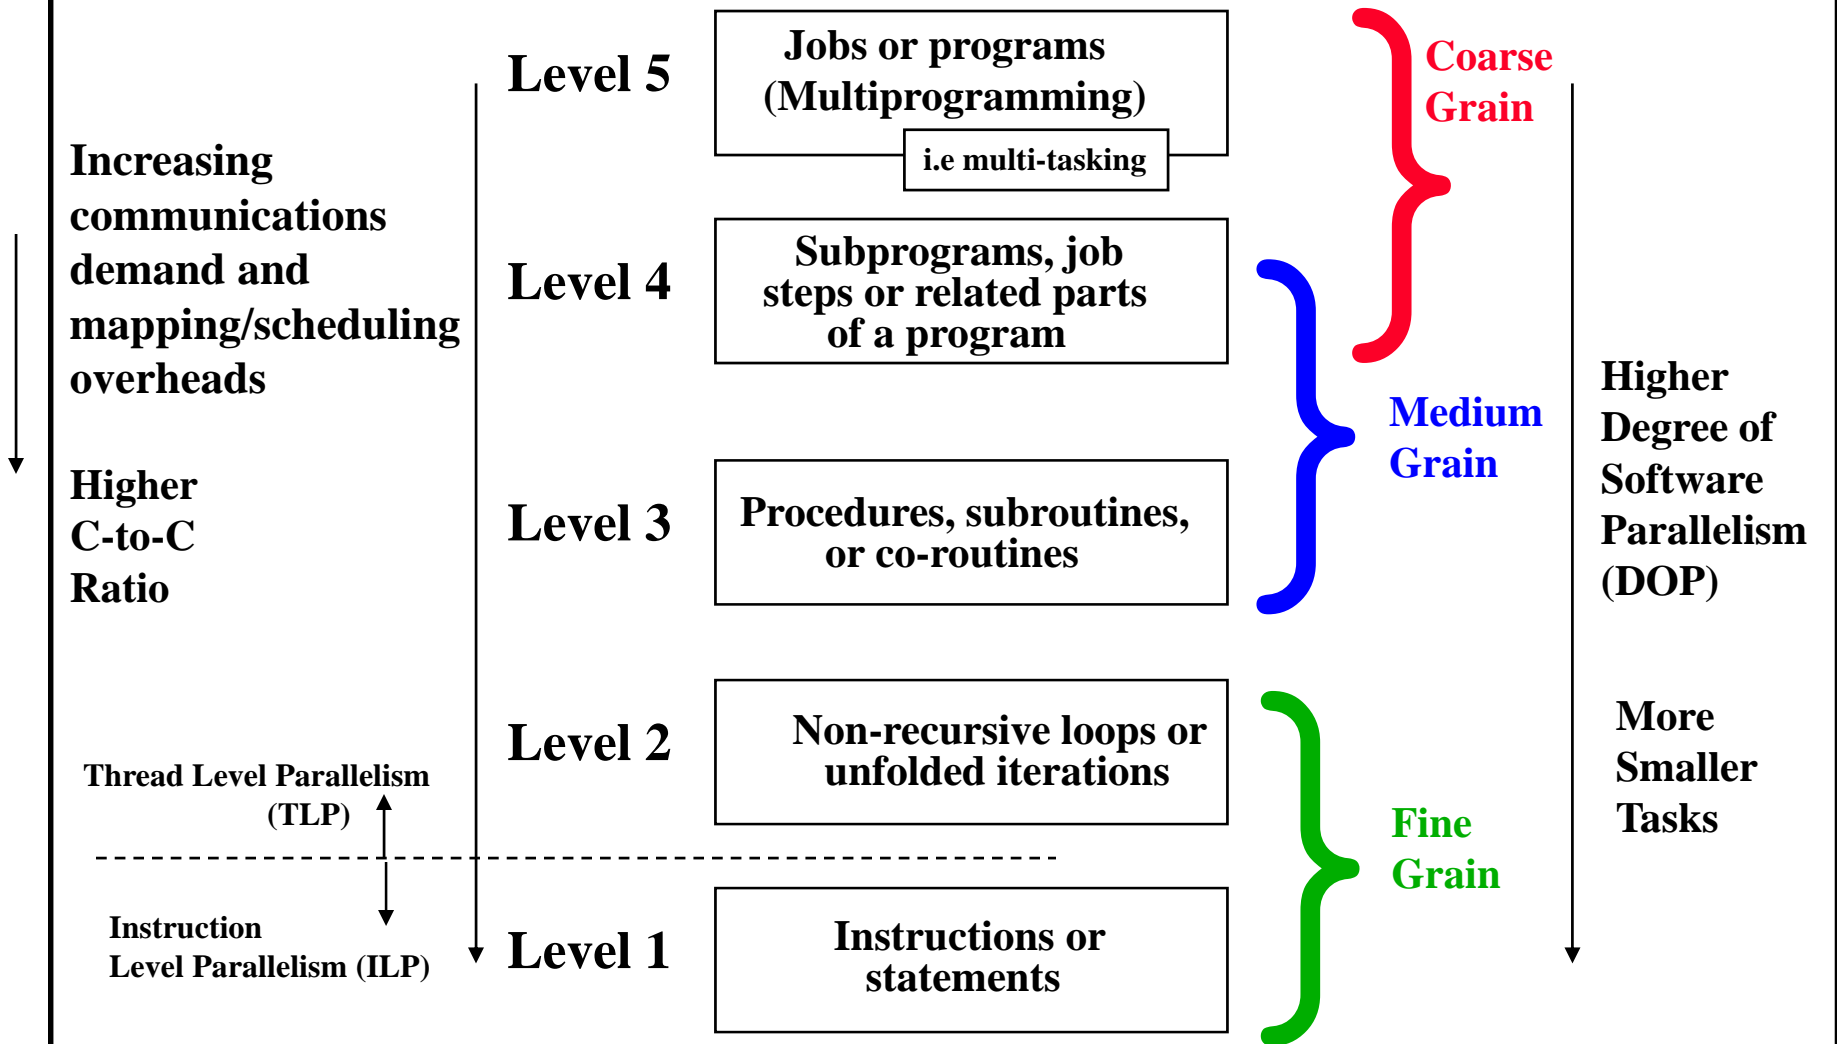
Increasing communications demand and mapping/scheduling overheads

Higher C-to-C Ratio

Thread Level Parallelism (TLP)

Instruction Level Parallelism (ILP)

Level 5

Jobs or programs (Multiprogramming)

i.e multi-tasking

Level 4

Subprograms, job steps or related parts of a program

Level 3

Procedures, subroutines, or co-routines

Level 2

Non-recursive loops or unfolded iterations

Level 1

Instructions or statements

Coarse Grain

Medium Grain

Fine Grain

Higher Degree of Software Parallelism (DOP)

More Smaller Tasks